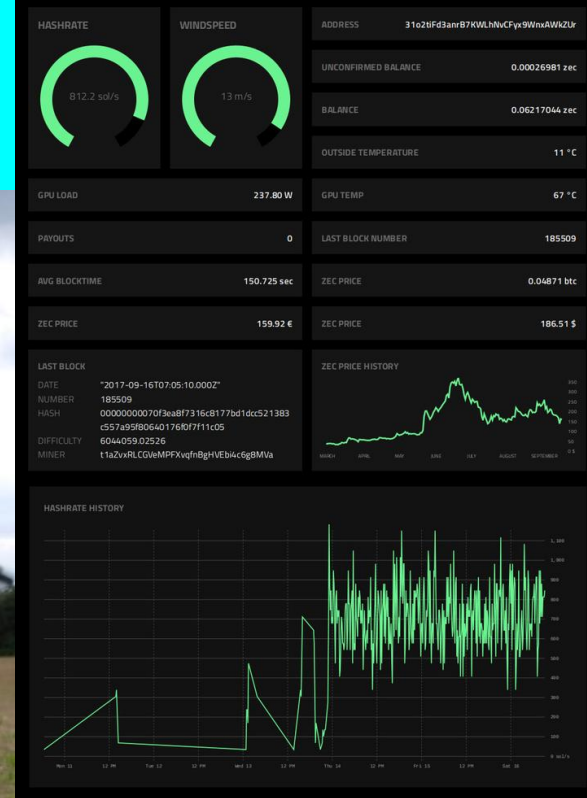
HASHRATE

812.2 sol/s

WINDSPEED

13 m/s

ADDRESS 31o2tiFd3anrB7KWLhNvCFyx9WnxAWkZUr

UNCONFIRMED BALANCE 0.00026981 zec

BALANCE 0.06217044 zec

OUTSIDE TEMPERATURE 11 °C

GPU LOAD 237.80 W

GPU TEMP 67 °C

PAYOUTS 0

LAST BLOCK NUMBER 185509

AVG BLOCKTIME 150.725 sec

ZEC PRICE 0.04871 btc

ZEC PRICE 159.92 €

ZEC PRICE 186.51 $

LAST BLOCK

DATE "2017-09-16T07:05:10.000Z"
NUMBER 185509
HASH 00000000070f3ea8f7316c8177bd1dcc521383c557a95f80640176f0f7f11c05
DIFFICULTY 6044059.02526
MINER t1aZvxRLCGVeMPFXvqfnBgHVEbi4c6g8MVa

ZEC PRICE HISTORY

MARCH APRIL MAY JUNE JULY AUGUST SEPTEMBER

350 300 250 200 150 100 50 0 $

HASHRATE HISTORY

1,100 1,000 900 800 700 600 500 400 300 200 100 0 sol/s

Mon 11 12 PM Tue 12 12 PM Wed 13 12 PM Thu 14 12 PM Fri 15 12 PM Sat 16